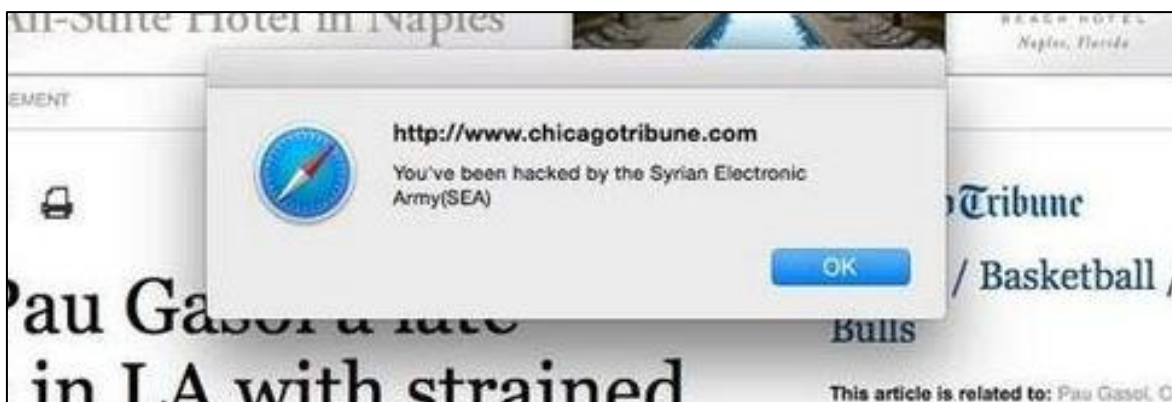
All-Suite Hotel in Naples

BEACH HOTEL
Naples, Florida

EMENT

http://www.chicagotribune.com

You've been hacked by the Syrian Electronic Army(SEA)

OK

Tribune

/ Basketball /

Bulls

Pau Gas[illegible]

in LA with strained

This article is related to: Pau Gasol, C